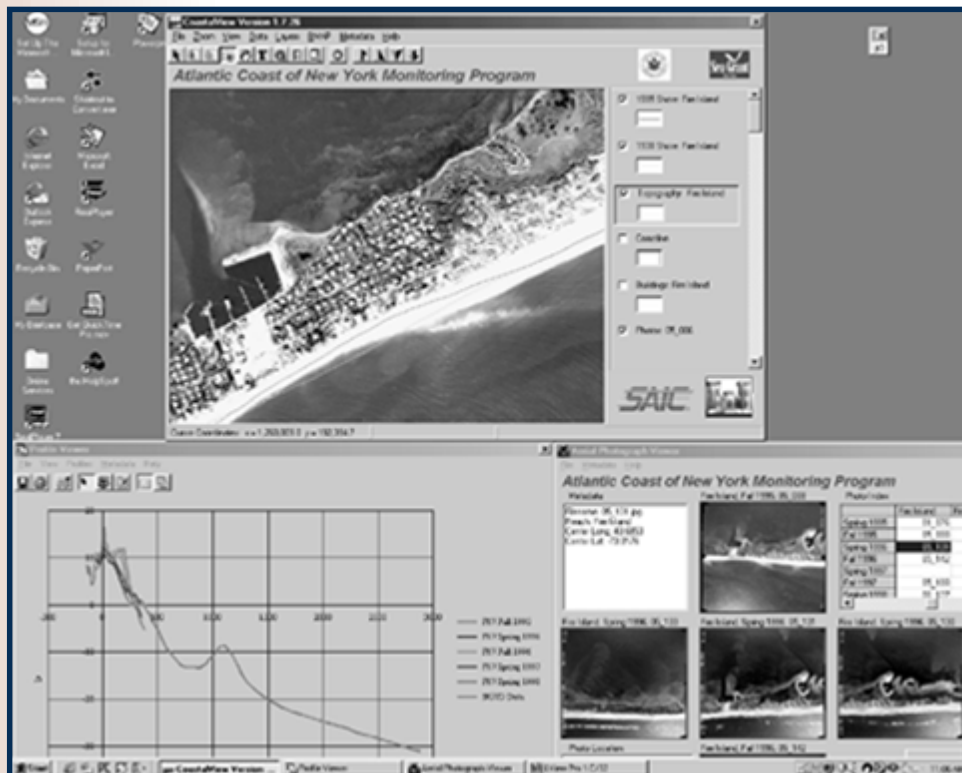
CoastalView Version 1.7.26

File Zoom View Data Layers ShrnP Metadata Help

Atlantic Coast of New York Monitoring Program

1995 Shore Fire Island

1996 Shore Fire Island

Topography Fire Island

Coastline

Buildings Fire Island

Photos 05_006

SAIC

Set Up The Microsoft

My Documents

Internet Explorer

Outlook Express

Recycle Bin

My Briefcase

Online Services

Microsoft Excel

RealPlayer

Profile Viewer

File View Profiles Metadata Help

-200

0

500

1000

1500

2000

2500

3000

Aerial Photograph Viewer

File Metadata Help

Atlantic Coast of New York Monitoring Program

Metadata

Fire Island, Fall 1996, 05_008

Photo Index

Fire Island

Spring 1995

Fall 1995

Spring 1996

Fall 1996

Spring 1997

Fall 1997

Fire Island, Spring 1996, 05_133

Fire Island, Spring 1996, 05_135

Fire Island, Fall 1996, 05_132

Photo Location

Fire Island, Fall 1996, 05_112

Start

CoastalView Version

Profile Viewer

Aerial Photograph Viewer